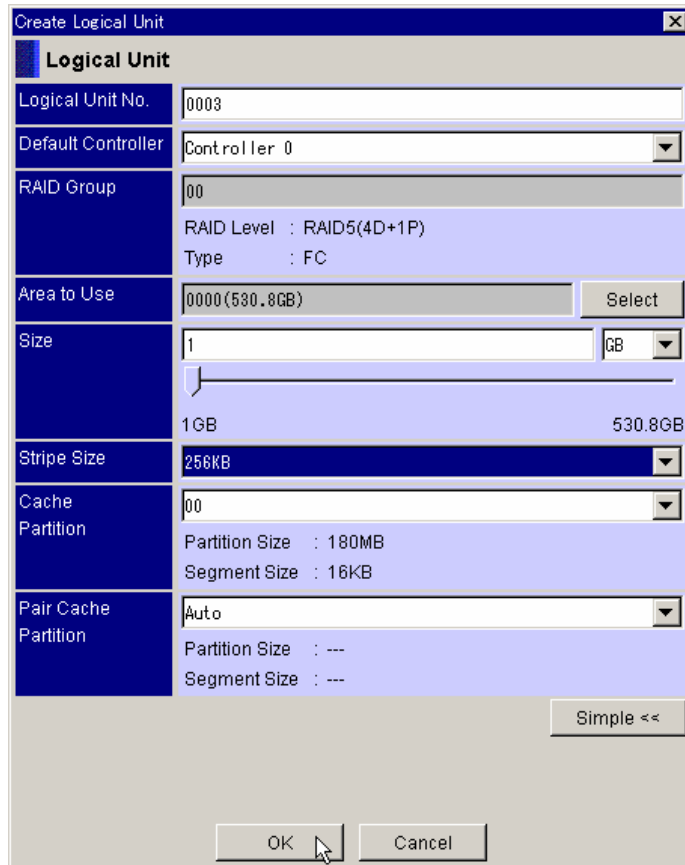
Create Logical Unit

Logical Unit

Logical Unit No. 0003

Default Controller Controller 0

RAID Group 00

RAID Level : RAID5(4D+1P)

Type : FC

Area to Use 0000(530.8GB) Select

Size 1 GB

1GB 530.8GB

Stripe Size 256KB

Cache Partition 00

Partition Size : 180MB

Segment Size : 16KB

Pair Cache Partition Auto

Partition Size : ---

Segment Size : ---

Simple <<

OK Cancel